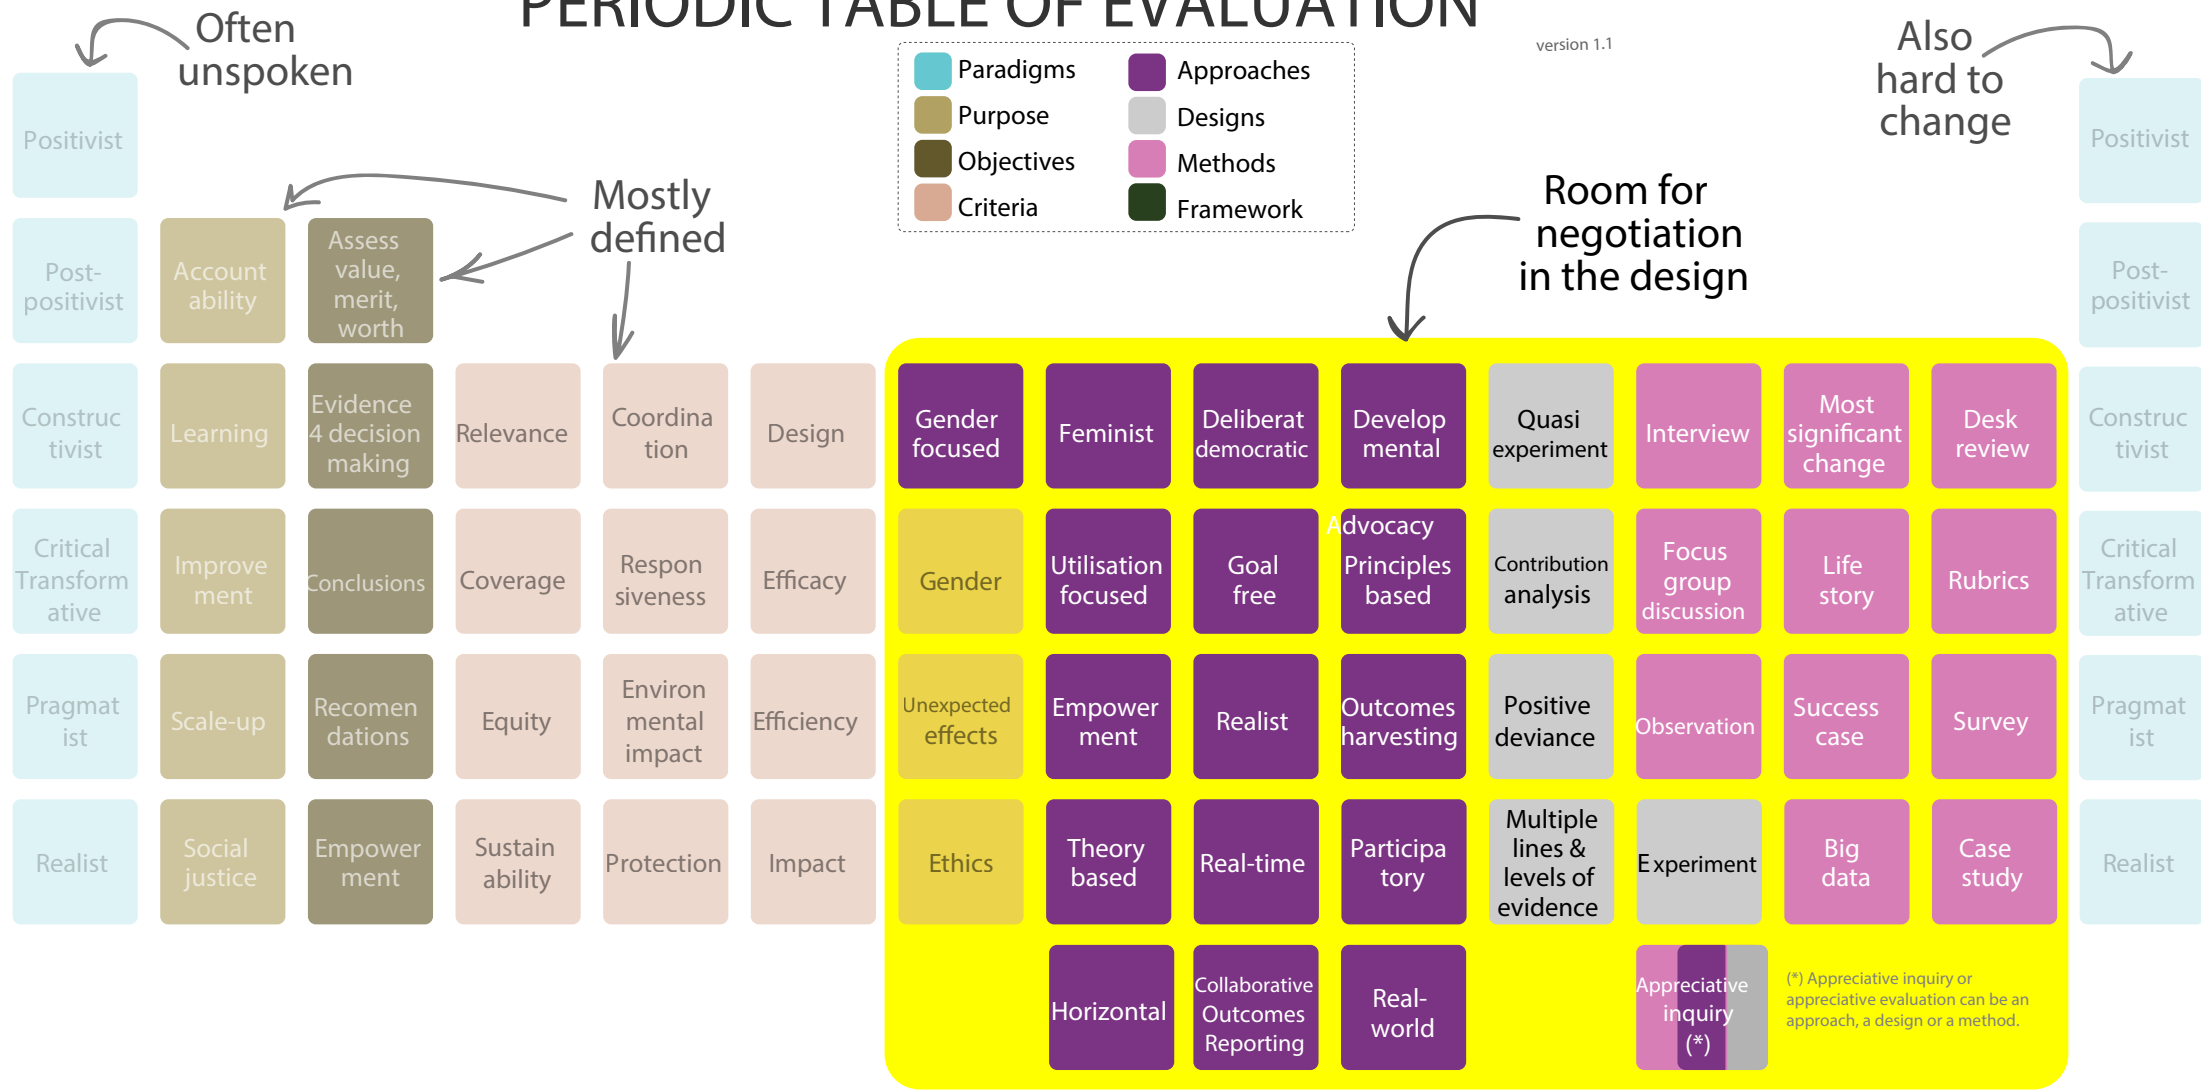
PERIODIC TABLE OF EVALUATION

version 1.1

Often unspoken

Also hard to change

Mostly defined

Room for negotiation in the design

Paradigms
Purpose
Objectives
Criteria
Approaches
Designs
Methods
Framework

Positivist

Post-positivist
Accountability
Assess value, merit, worth

Constructivist
Learning
Evidence 4 decision making
Relevance
Coordination
Design
Gender focused
Feminist
Deliberat democratic
Developmental
Quasi experiment
Interview
Most significant change
Desk review

Critical Transformative
Improvement
Conclusions
Coverage
Responsiveness
Efficacy
Gender
Utilisation focused
Goal free
Advocacy Principles based
Contribution analysis
Focus group discussion
Life story
Rubrics

Pragmatist
Scale-up
Recomendations
Equity
Environmental impact
Efficiency
Unexpected effects
Empowerment
Realist
Outcomes harvesting
Positive deviance
Observation
Success case
Survey

Realist
Social justice
Empowerment
Sustainability
Protection
Impact
Ethics
Theory based
Real-time
Participatory
Multiple lines & levels of evidence
Experiment
Big data
Case study

Horizontal
Collaborative Outcomes Reporting
Real-world
Appreciative inquiry (*)

(*) Appreciative inquiry or appreciative evaluation can be an approach, a design or a method.

Positivist
Post-positivist
Constructivist
Critical Transformative
Pragmatist
Realist